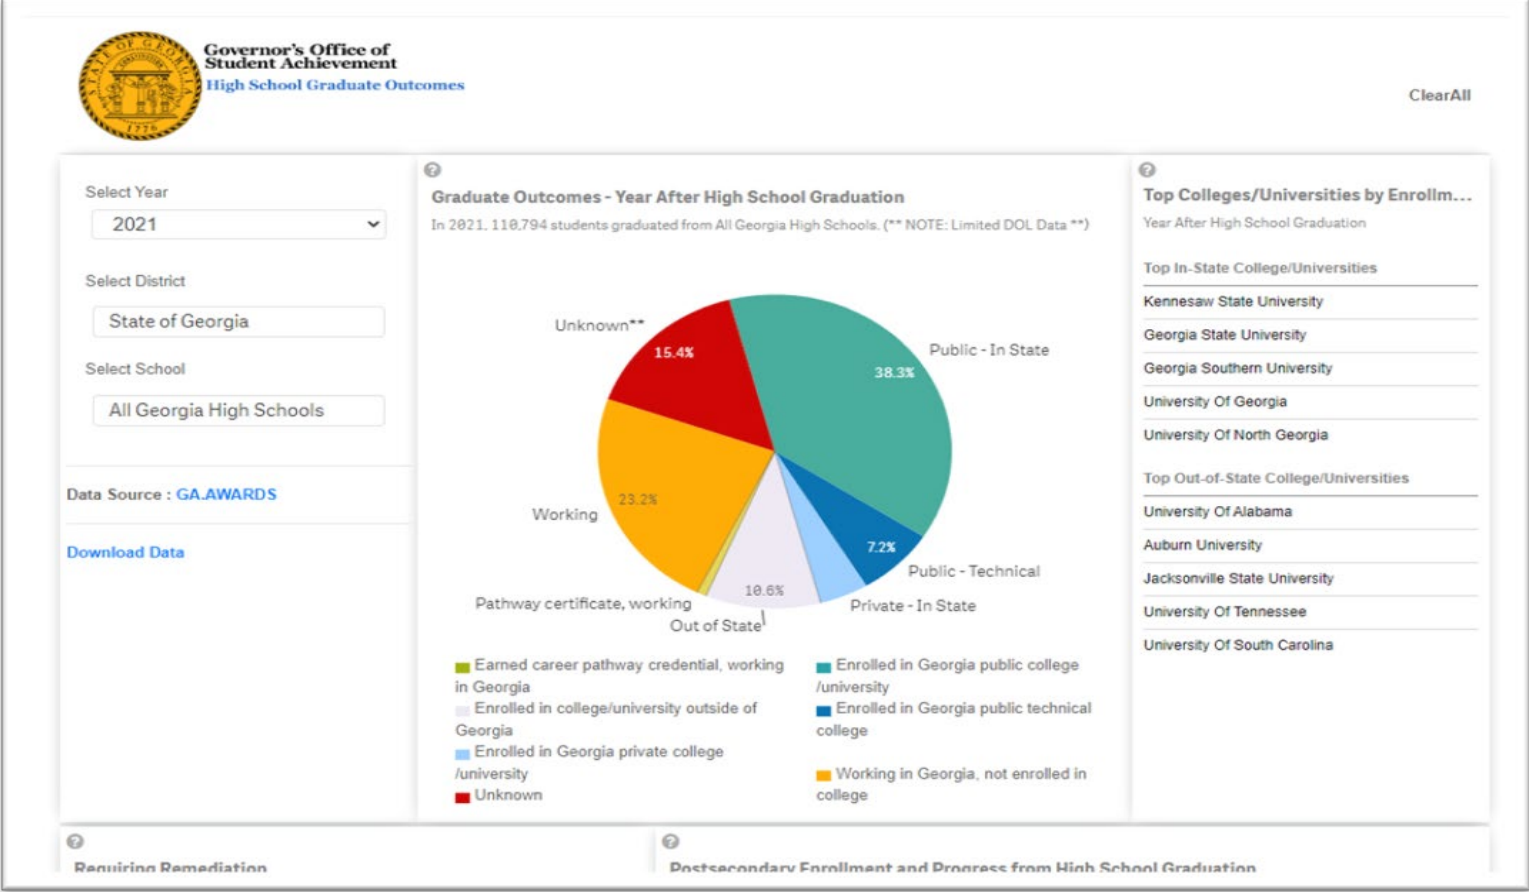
STATE OF GEORGIA 1776

Governor's Office of Student Achievement
High School Graduate Outcomes

ClearAll

Select Year
2021

Select District
State of Georgia

Select School
All Georgia High Schools

Data Source : GA.AWARDS

Download Data

?
Graduate Outcomes - Year After High School Graduation
In 2021, 110,794 students graduated from All Georgia High Schools. (** NOTE: Limited DOL Data **)

Unknown**
15.4%
Public - In State
38.3%
Working
23.2%
7.2%
Public - Technical
10.6%
Pathway certificate, working
Out of State
Private - In State

Earned career pathway credential, working in Georgia
Enrolled in Georgia public college /university
Enrolled in college/university outside of Georgia
Enrolled in Georgia public technical college
Enrolled in Georgia private college /university
Working in Georgia, not enrolled in college
Unknown

?
Top Colleges/Universities by Enrollm...
Year After High School Graduation

Top In-State College/Universities
Kennesaw State University
Georgia State University
Georgia Southern University
University Of Georgia
University Of North Georgia

Top Out-of-State College/Universities
University Of Alabama
Auburn University
Jacksonville State University
University Of Tennessee
University Of South Carolina

?
Requiring Remediation

?
Postsecondary Enrollment and Progress from High School Graduation